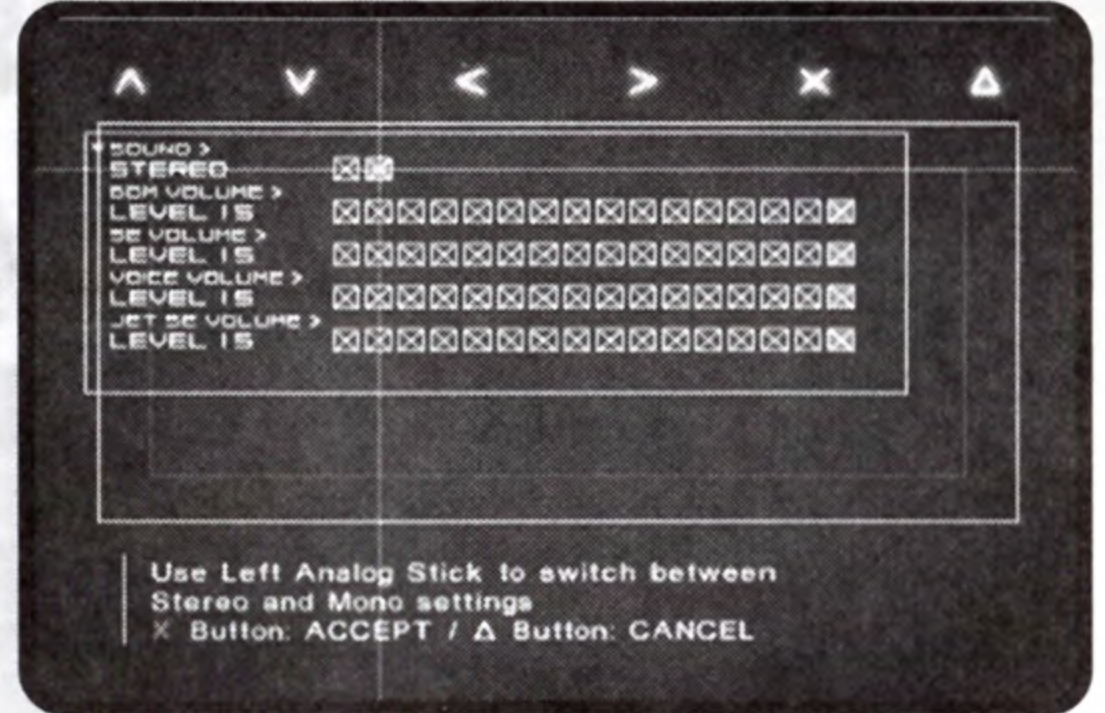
∧ ∨ < > × △

SOUND >
STEREO
BGM VOLUME >
LEVEL 15
SE VOLUME >
LEVEL 15
VOICE VOLUME >
LEVEL 15
JET SE VOLUME >
LEVEL 15

Use Left Analog Stick to switch between Stereo and Mono settings
× Button: ACCEPT / △ Button: CANCEL